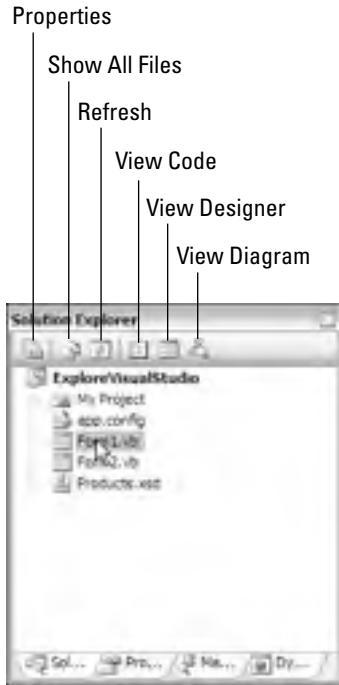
Properties

Show All Files

Refresh

View Code

View Designer

View Diagram

Solution Explorer

ExploreVisualStudio

My Project

app.config

Form1.vb

Form2.vb

Products.xsd

Sol... Pro... Ma... Dy...